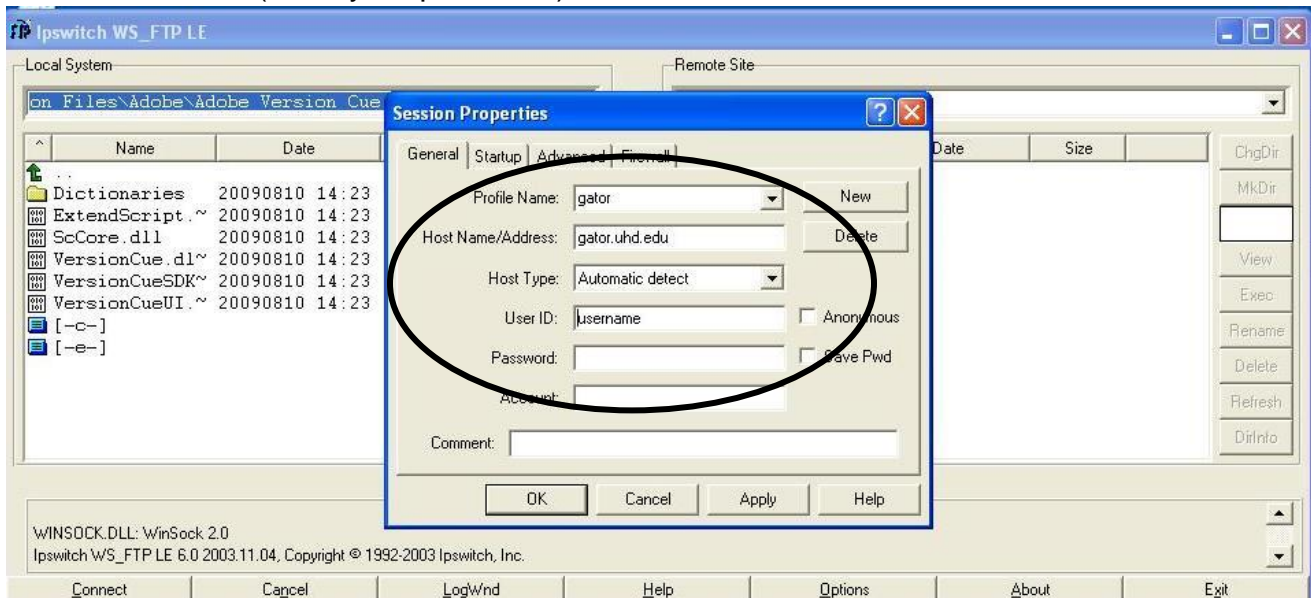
Ipswitch WS_FTP LE

Local System

on Files\Adobe\Adobe Version Cue

| ^ | Name | Date |
|---|---|---|
| | .. | |
| | Dictionaries | 20090810 14:23 |
| | ExtendScript.~ | 20090810 14:23 |
| | ScCore.dll | 20090810 14:23 |
| | VersionCue.dl~ | 20090810 14:23 |
| | VersionCueSDK~ | 20090810 14:23 |
| | VersionCueUI.~ | 20090810 14:23 |
| | [-c-] | |
| | [-e-] | |

Remote Site

Date Size

ChgDir
MkDir
View
Exec
Rename
Delete
Refresh
DirInfo

Session Properties

General | Startup | Advanced | Firewall

Profile Name: gator
New
Host Name/Address: gator.uhd.edu
Delete
Host Type: Automatic detect
User ID: username
Anonymous
Password:
Save Pwd
Account:
Comment:

OK Cancel Apply Help

WINSOCK.DLL: WinSock 2.0
Ipswitch WS_FTP LE 6.0 2003.11.04, Copyright © 1992-2003 Ipswitch, Inc.

Connect | Cancel | LogWnd | Help | Options | About | Exit